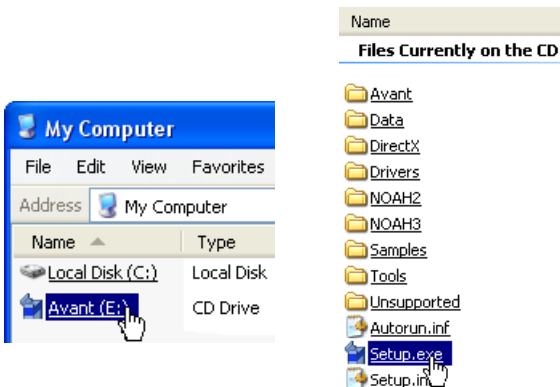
My Computer

File Edit View Favorites

Address My Computer

| Name | Type |
|---|---|
| Local Disk (C:) | Local Disk |
| Avant (E:) | CD Drive |

Name

Files Currently on the CD

Avant
Data
DirectX
Drivers
NOAH2
NOAH3
Samples
Tools
Unsupported
Autorun.inf
Setup.exe
Setup.in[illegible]